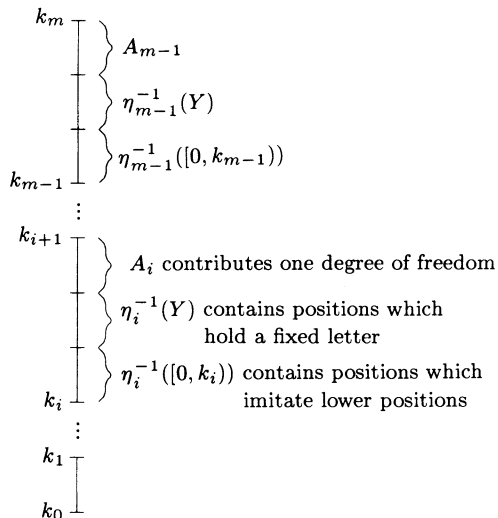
$k_m$

$A_{m-1}$

$\eta_{m-1}^{-1}(Y)$

$\eta_{m-1}^{-1}([0, k_{m-1}))$

$k_{m-1}$

$\vdots$

$k_{i+1}$

$A_i$ contributes one degree of freedom

$\eta_i^{-1}(Y)$ contains positions which hold a fixed letter

$\eta_i^{-1}([0, k_i))$ contains positions which imitate lower positions

$k_i$

$\vdots$

$k_1$

$k_0$